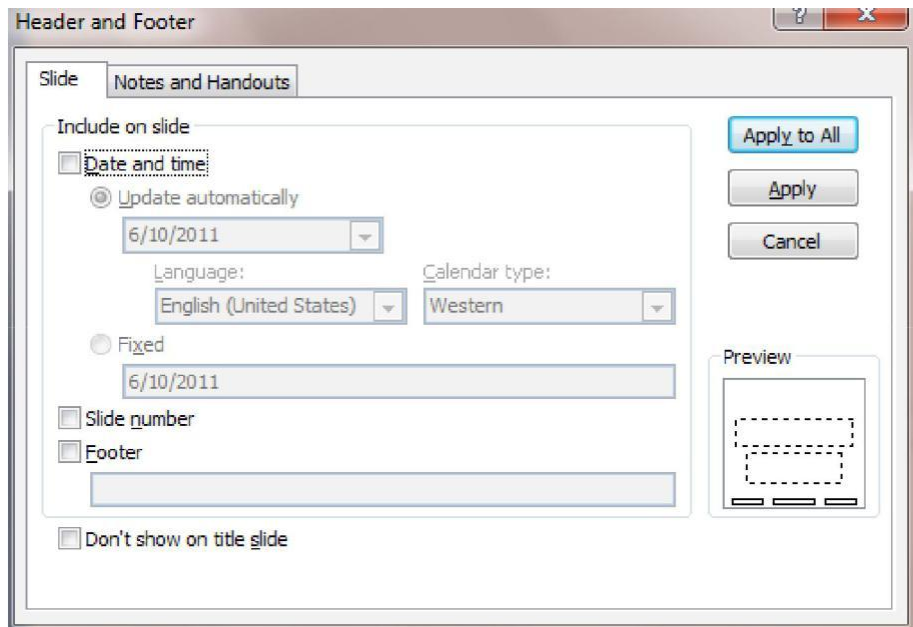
Header and Footer

?

x

Slide

Notes and Handouts

Include on slide

Date and time

Update automatically

6/10/2011

Language:

Calendar type:

English (United States)

Western

Fixed

6/10/2011

Slide number

Footer

Don't show on title slide

Apply to All

Apply

Cancel

Preview